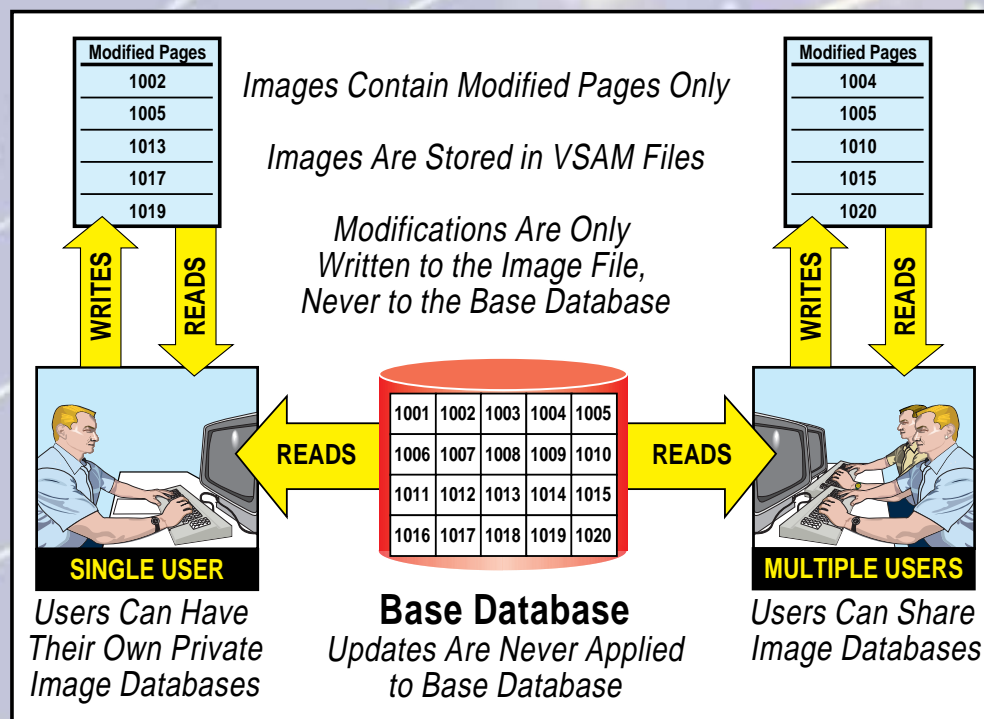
| Modified Pages |
|---|
| 1002 |
| 1005 |
| 1013 |
| 1017 |
| 1019 |

Images Contain Modified Pages Only

Images Are Stored in VSAM Files

Modifications Are Only Written to the Image File, Never to the Base Database

| Modified Pages |
|---|
| 1004 |
| 1005 |
| 1010 |
| 1015 |
| 1020 |

WRITES

READS

WRITES

READS

READS

| 1001 | 1002 | 1003 | 1004 | 1005 |
|---|---|---|---|---|
| 1006 | 1007 | 1008 | 1009 | 1010 |
| 1011 | 1012 | 1013 | 1014 | 1015 |
| 1016 | 1017 | 1018 | 1019 | 1020 |

READS

SINGLE USER

MULTIPLE USERS

Users Can Have Their Own Private Image Databases

Base Database

Updates Are Never Applied to Base Database

Users Can Share Image Databases